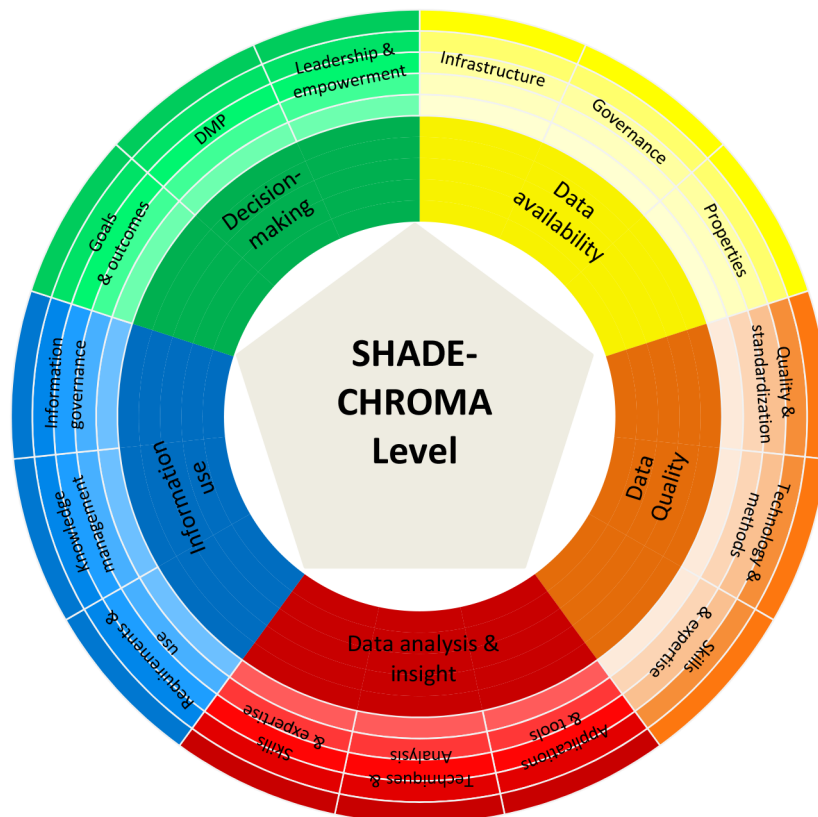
SHADE-CHROMA Level

Decision-making

DMP

Leadership & empowerment

Goals & outcomes

Data availability

Infrastructure

Governance

Properties

Data Quality

Quality & standardization

Technology & methods

Skills & expertise

Data analysis & insight

Applications & tools

Techniques & Analysis

Skills & expertise

Information use

Information governance

Knowledge management

Requirements & use